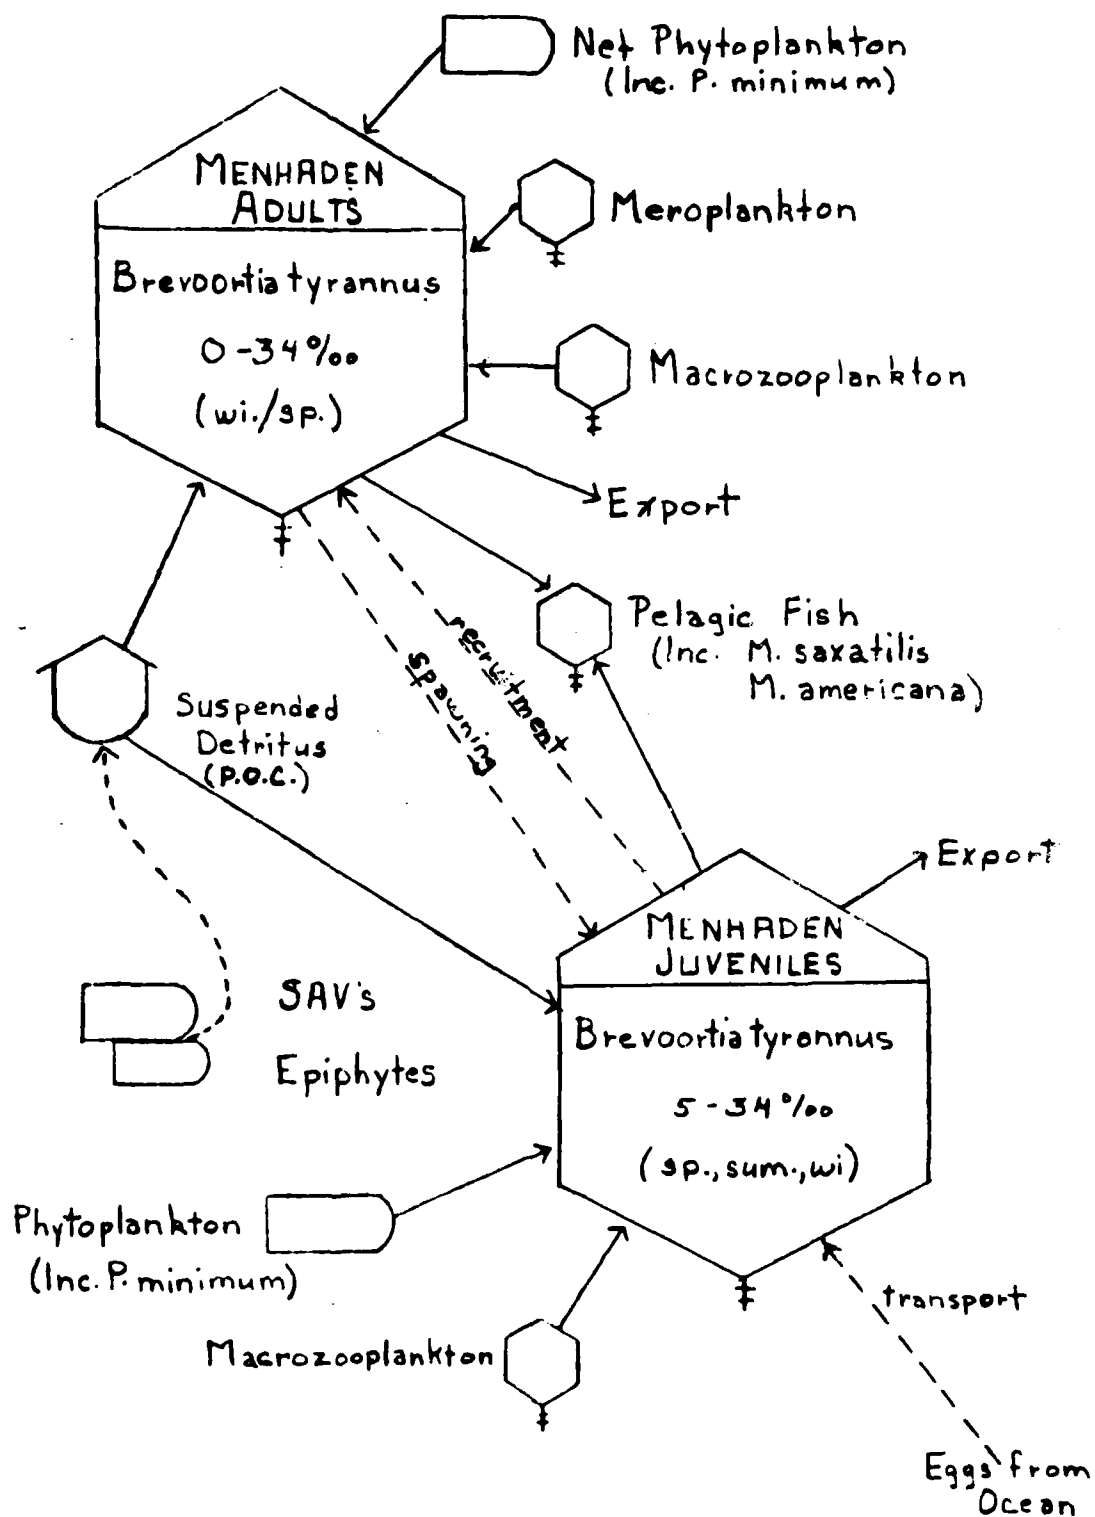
Net Phytoplankton
(Inc. P. minimum)

MENHADEN ADULTS

Brevoortia tyrannus

0-34‰

(wi./sp.)

Meroplankton

Macrozooplankton

Export

Pelagic Fish
(Inc. M. saxatilis
M. americana)

recruitment

spawning

Suspended Detritus
(P.O.C.)

Export

MENHADEN JUVENILES

Brevoortia tyronnus

5-34‰

(sp., sum., wi)

SAV's

Epiphytes

Phytoplankton
(Inc. P. minimum)

Macrozooplankton

transport

Eggs from Ocean